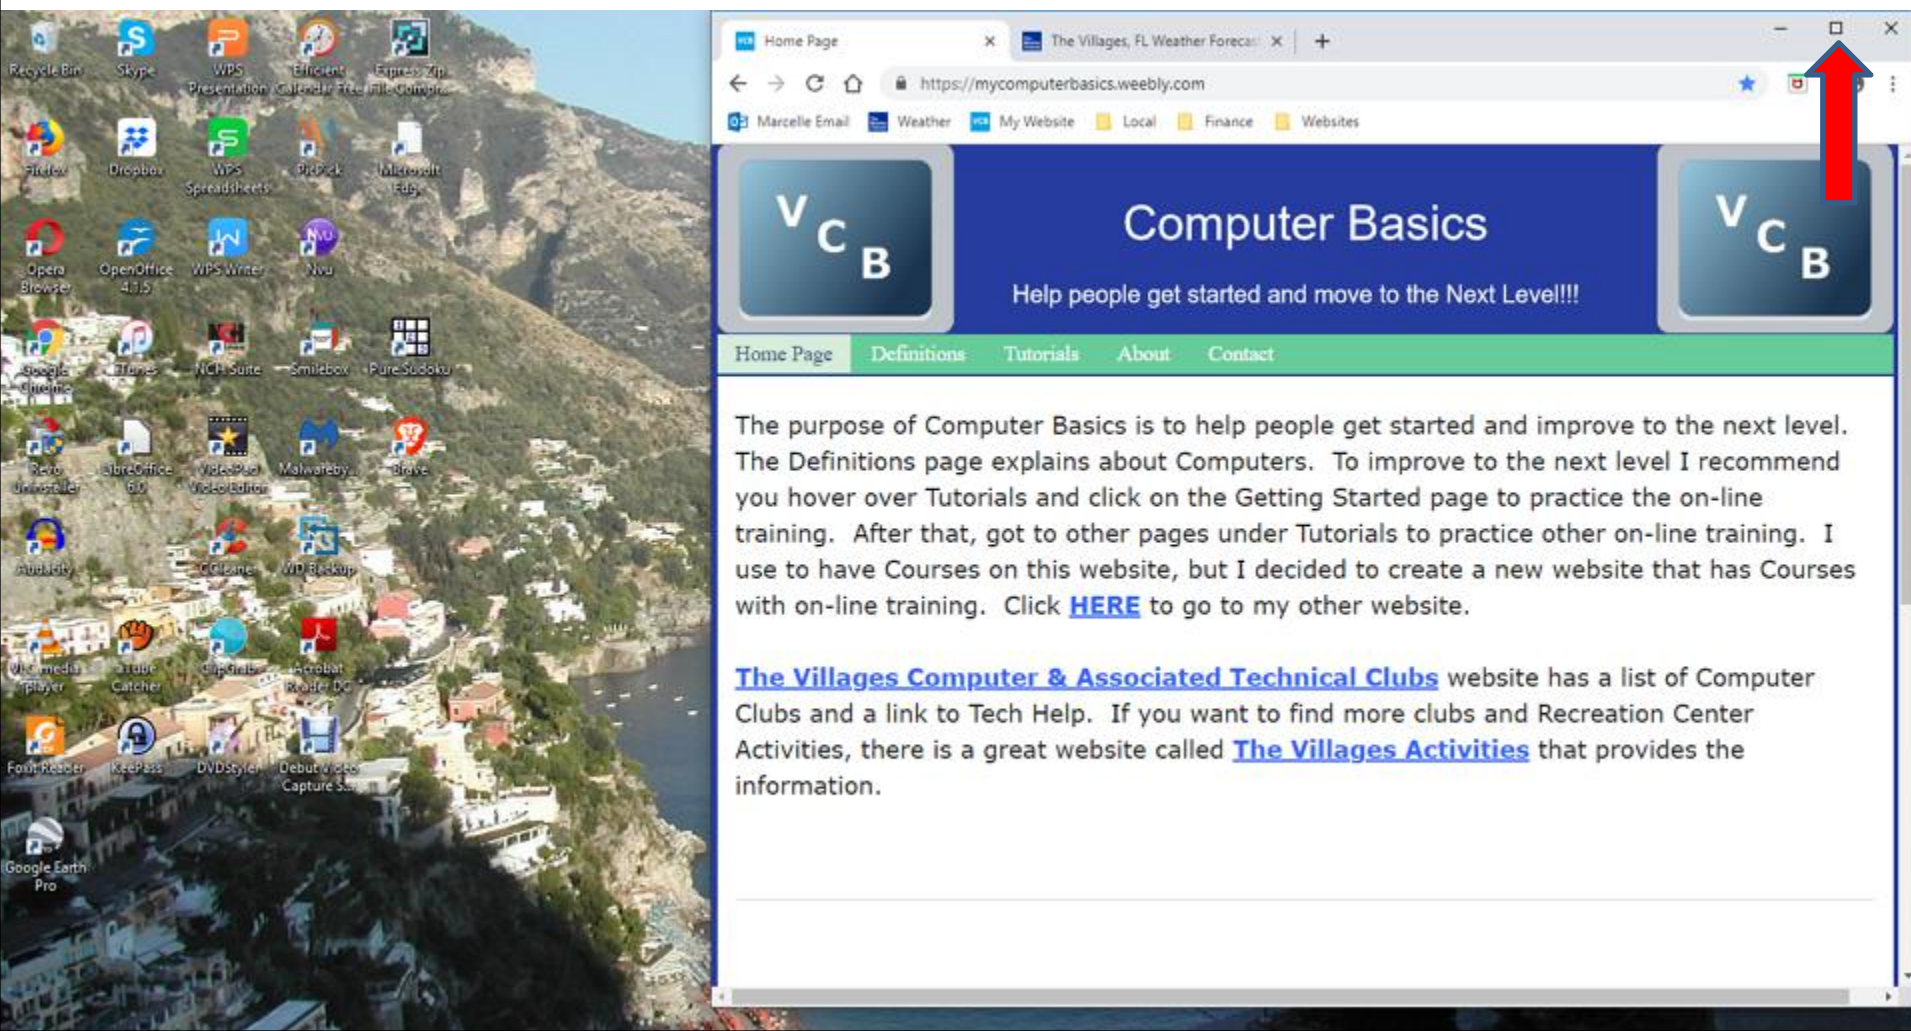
Recycle Bin
Skype
WPS Presentation
Efficient Calendar Free
Express Zip File Compr...
Firefox
Dropbox
WPS Spreadsheets
PicPick
Microsoft Edge
Opera Browser
OpenOffice 4.1.5
WPS Writer
Nvu
Google Chrome
iTunes
NCH Suite
Smilebox
Pure Sudoku
Revo Uninstaller
LibreOffice 6.0
VideoPad Video Editor
Malwarebytes
Brave
Audacity
CCleaner
WD Backup
VLC media player
Tube Catcher
ClipGrab
Acrobat Reader DC
Foxit Reader
KeePass
DVDStyler
Debut Video Capture S...
Google Earth Pro

Home Page
The Villages, FL Weather Forecas
https://mycomputerbasics.weebly.com
Marcelle Email
Weather
My Website
Local
Finance
Websites

V C B
Computer Basics
Help people get started and move to the Next Level!!!
V C B

Home Page
Definitions
Tutorials
About
Contact

The purpose of Computer Basics is to help people get started and improve to the next level. The Definitions page explains about Computers. To improve to the next level I recommend you hover over Tutorials and click on the Getting Started page to practice the on-line training. After that, got to other pages under Tutorials to practice other on-line training. I use to have Courses on this website, but I decided to create a new website that has Courses with on-line training. Click HERE to go to my other website.

The Villages Computer & Associated Technical Clubs website has a list of Computer Clubs and a link to Tech Help. If you want to find more clubs and Recreation Center Activities, there is a great website called The Villages Activities that provides the information.